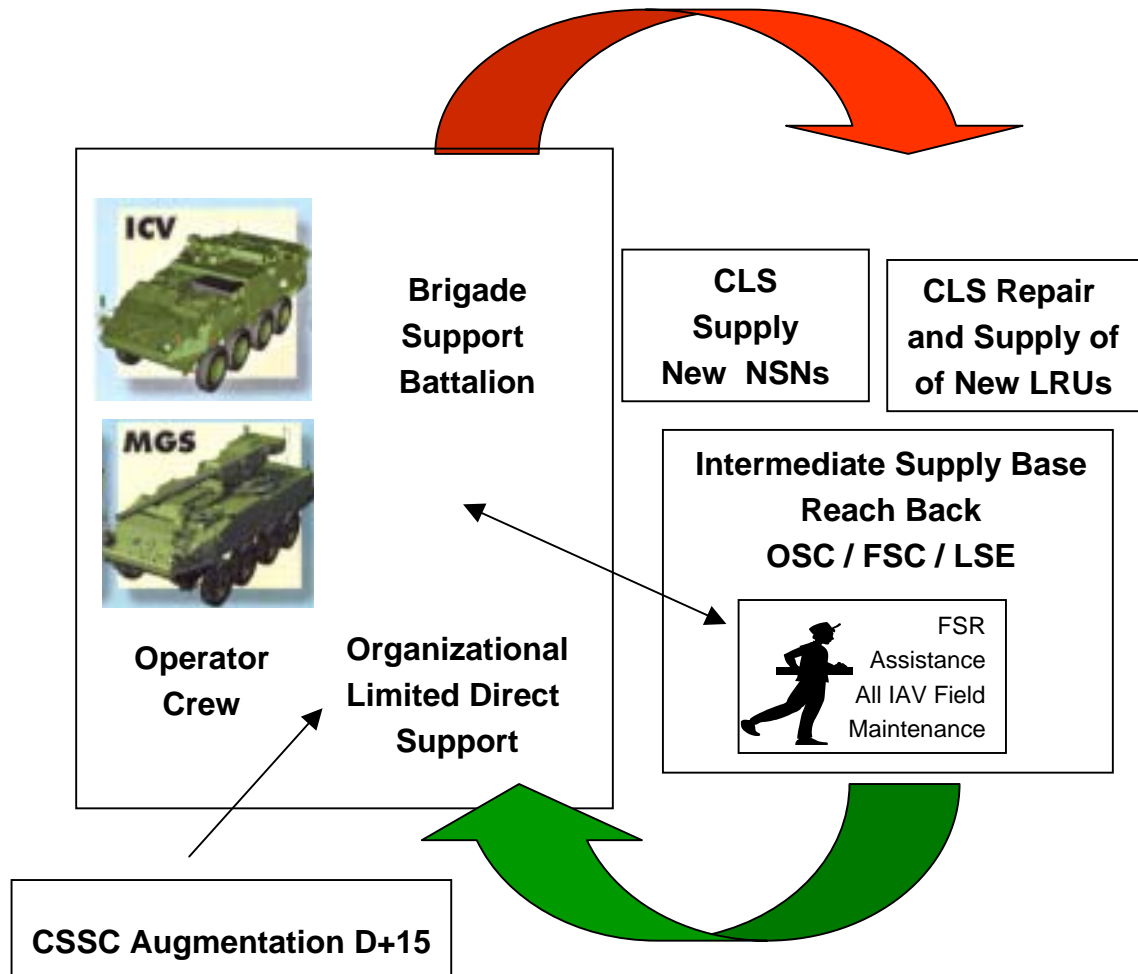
ICV

MGS

Brigade Support Battalion

Operator Crew

Organizational Limited Direct Support

CLS Supply New NSNs

CLS Repair and Supply of of New LRUs

Intermediate Supply Base Reach Back OSC / FSC / LSE

FSR Assistance All IAV Field Maintenance

CSSC Augmentation D+15